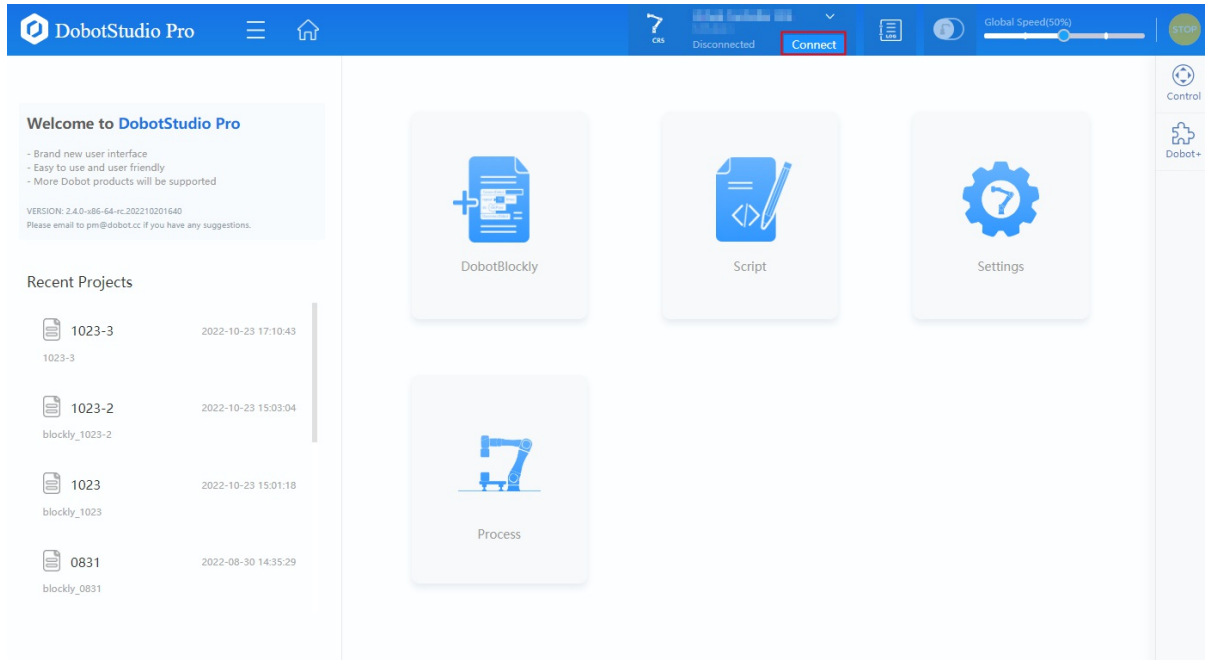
DobotStudio Pro

CRS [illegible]
Disconnected
Connect

LOG

Global Speed(50%)

STOP

Control

Dobot+

Welcome to DobotStudio Pro

- Brand new user interface
- Easy to use and user friendly
- More Dobot products will be supported

VERSION: 2.4.0-x86-64-rc.202210201640
Please email to pm@dobot.cc if you have any suggestions.

Recent Projects

1023-3 2022-10-23 17:10:43
1023-3

1023-2 2022-10-23 15:03:04
blockly_1023-2

1023 2022-10-23 15:01:18
blockly_1023

0831 2022-08-30 14:35:29
blockly_0831

DobotBlockly

Script

Settings

Process